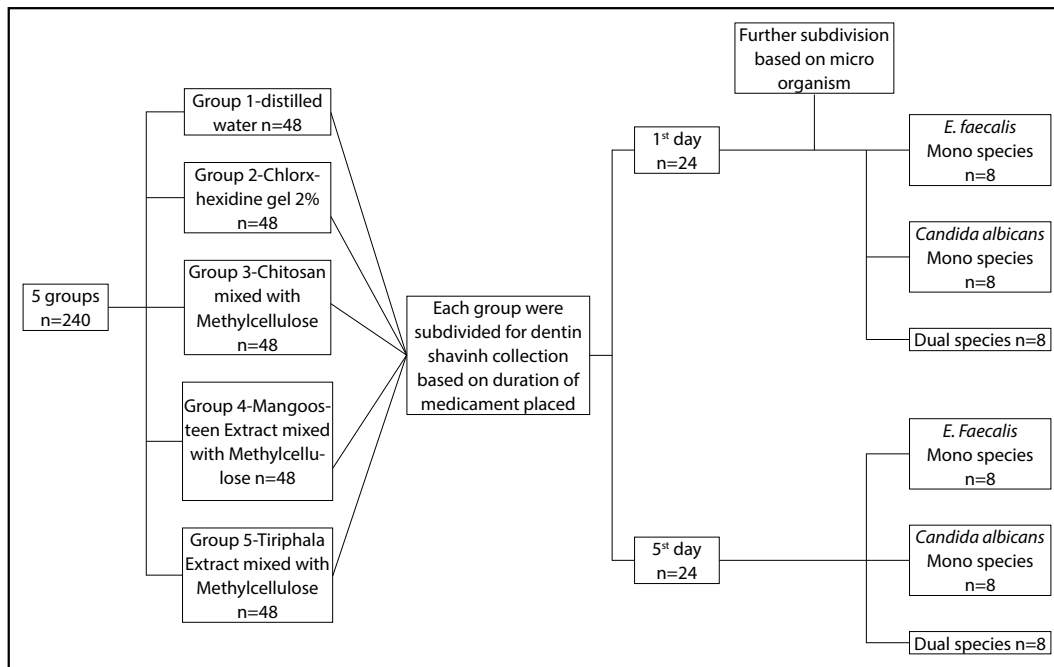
5 groups n=240

Group 1-distilled water n=48

Group 2-Chlorxhexidine gel 2% n=48

Group 3-Chitosan mixed with Methylcellulose n=48

Group 4-Mangoosteen Extract mixed with Methylcellulose n=48

Group 5-Tiriphala Extract mixed with Methylcellulose n=48

Each group were subdivided for dentin shavinh collection based on duration of medicament placed

Further subdivision based on micro organism

1$^{st}$ day n=24

*E. faecalis* Mono species n=8

*Candida albicans* Mono species n=8

Dual species n=8

5$^{st}$ day n=24

*E. Faecalis* Mono species n=8

*Candida albicans* Mono species n=8

Dual species n=8